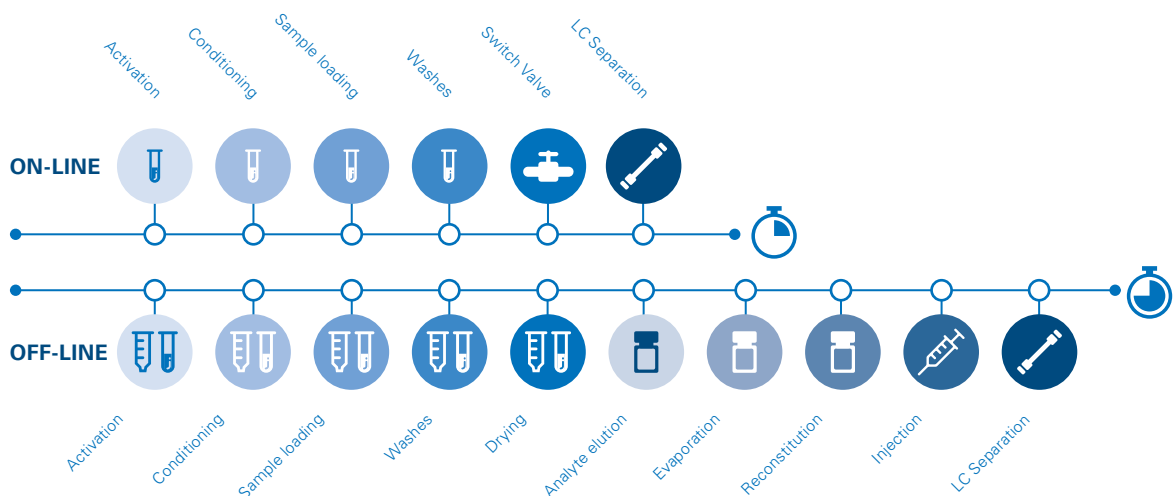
Activation
Conditioning
Sample loading
Washes
Switch Valve
LC Separation

ON-LINE

OFF-LINE

Activation
Conditioning
Sample loading
Washes
Drying
Analyte elution
Evaporation
Reconstitution
Injection
LC Separation